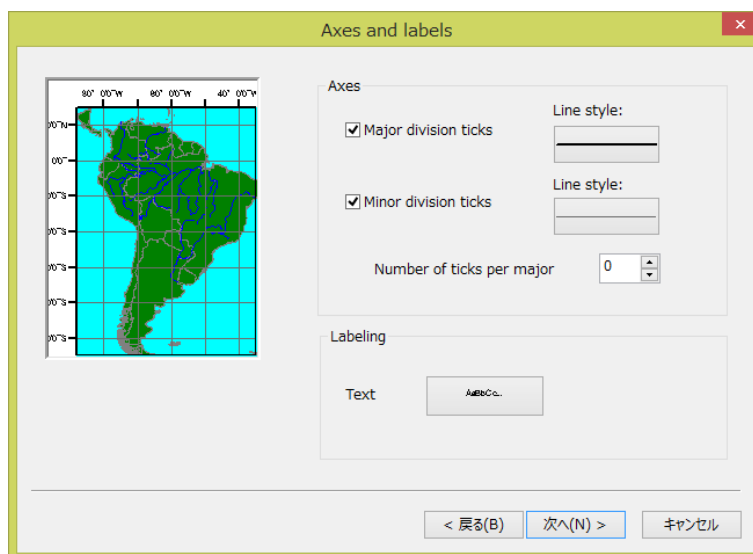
Axes and labels

80° 00"W 60° 00"W 40° 00"W
00"N
00"
00"S
00"S
00"S
00"S
00"S

Axes

Major division ticks

Line style:

Minor division ticks

Line style:

Number of ticks per major 0

Labeling

Text AaBbCc...

< 戻る(B) 次へ(N) > キャンセル